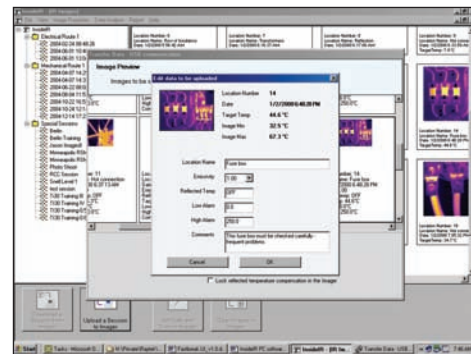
InsideIR
Electrical Route 1
Mechanical Route 1
Image Preview
Images to be uploaded
Edit data to be uploaded
Location Number 14
Date 1/2/2006 6:48:28 PM
Target Temp 44.6 °C
Image Min 32.9 °C
Image Max 67.3 °C
Location Name Fuse box
Emissivity 1.00
Reflected Temp OFF
Low Alarm
High Alarm
Comments This fuse box must be checked carefully - frequent problems
Cancel
OK
Lock reflected temperature compensation in the images
Upload a Session to Imager
Start